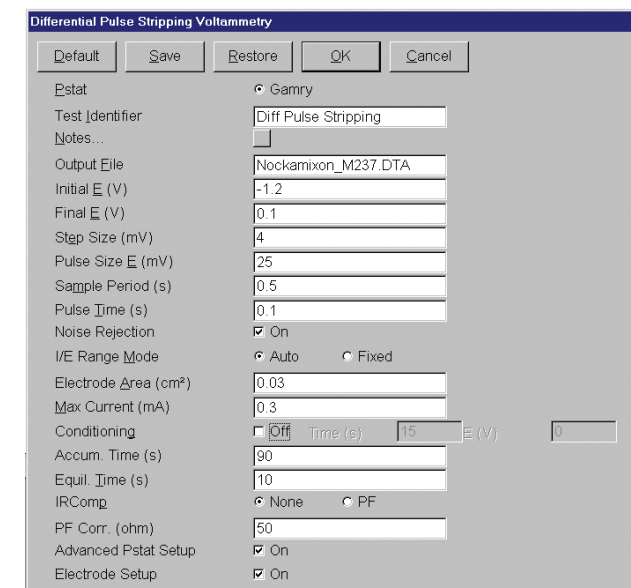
Differential Pulse Stripping Voltammetry

Default | Save | Restore | OK | Cancel

Pstat ● Gamry
Test Identifier: Diff Pulse Stripping
Notes...
Output File: Nockamixon_M237.DTA
Initial E (V): -1.2
Final E (V): 0.1
Step Size (mV): 4
Pulse Size E (mV): 25
Sample Period (s): 0.5
Pulse Time (s): 0.1
Noise Rejection ☑ On
I/E Range Mode ● Auto ○ Fixed
Electrode Area (cm²): 0.03
Max Current (mA): 0.3
Conditioning ☐ Off Time (s) 15 E (V) 0
Accum. Time (s): 90
Equil. Time (s): 10
IRComp ● None ○ PF
PF Corr. (ohm): 50
Advanced Pstat Setup ☑ On
Electrode Setup ☑ On